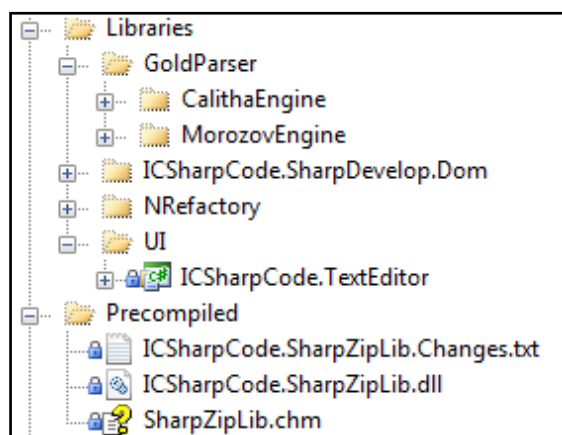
Libraries
GoldParser
CalithaEngine
MorozovEngine
ICSharpCode.SharpDevelop.Dom
NRefactory
UI
ICSharpCode.TextEditor
Precompiled
ICSharpCode.SharpZipLib.Changes.txt
ICSharpCode.SharpZipLib.dll
SharpZipLib.chm